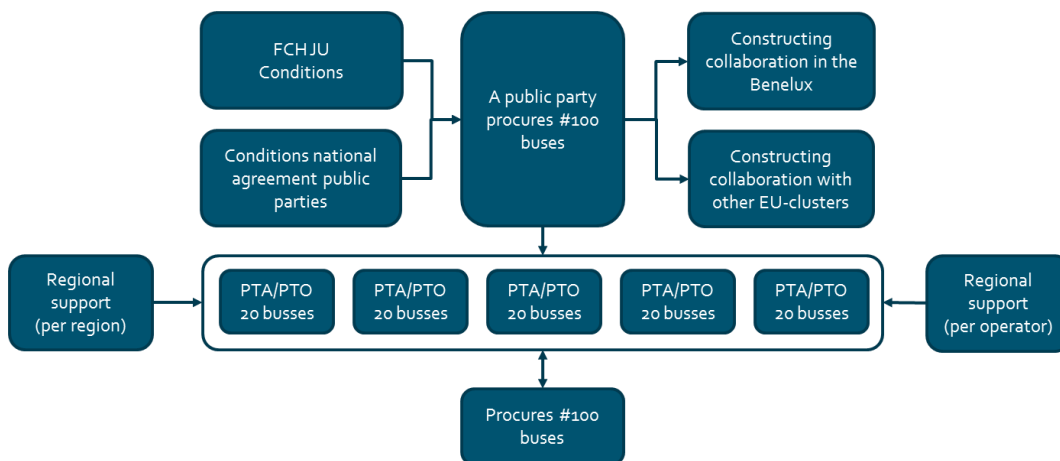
FCH JU Conditions

Conditions national agreement public parties

A public party procures #100 buses

Constructing collaboration in the Benelux

Constructing collaboration with other EU-clusters

Regional support (per region)

PTA/PTO 20 busses

PTA/PTO 20 busses

PTA/PTO 20 busses

PTA/PTO 20 busses

PTA/PTO 20 busses

Regional support (per operator)

Procures #100 buses